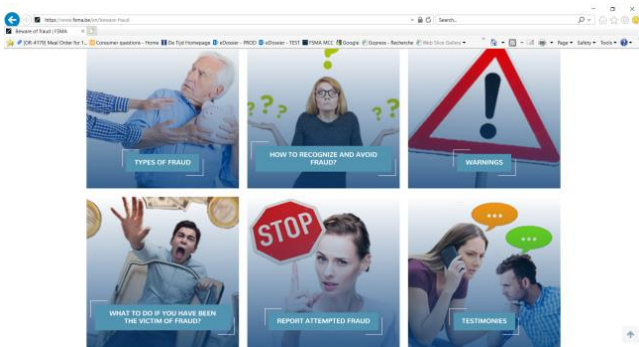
https://www.fsma.be/en/beware-fraud
Search...
Beware of fraud | FSMA
[OR-4170] Meal Order for T... Consumer questions - Home De Tijd Homepage eDossier - PROD eDossier - TEST FSMA MCC Google Express - Recherche Web Slice Gallery
Page Safety Tools

TYPES OF FRAUD

HOW TO RECOGNIZE AND AVOID FRAUD?

WARNINGS

WHAT TO DO IF YOU HAVE BEEN THE VICTIM OF FRAUD?

STOP

REPORT ATTEMPTED FRAUD

TESTIMONIES